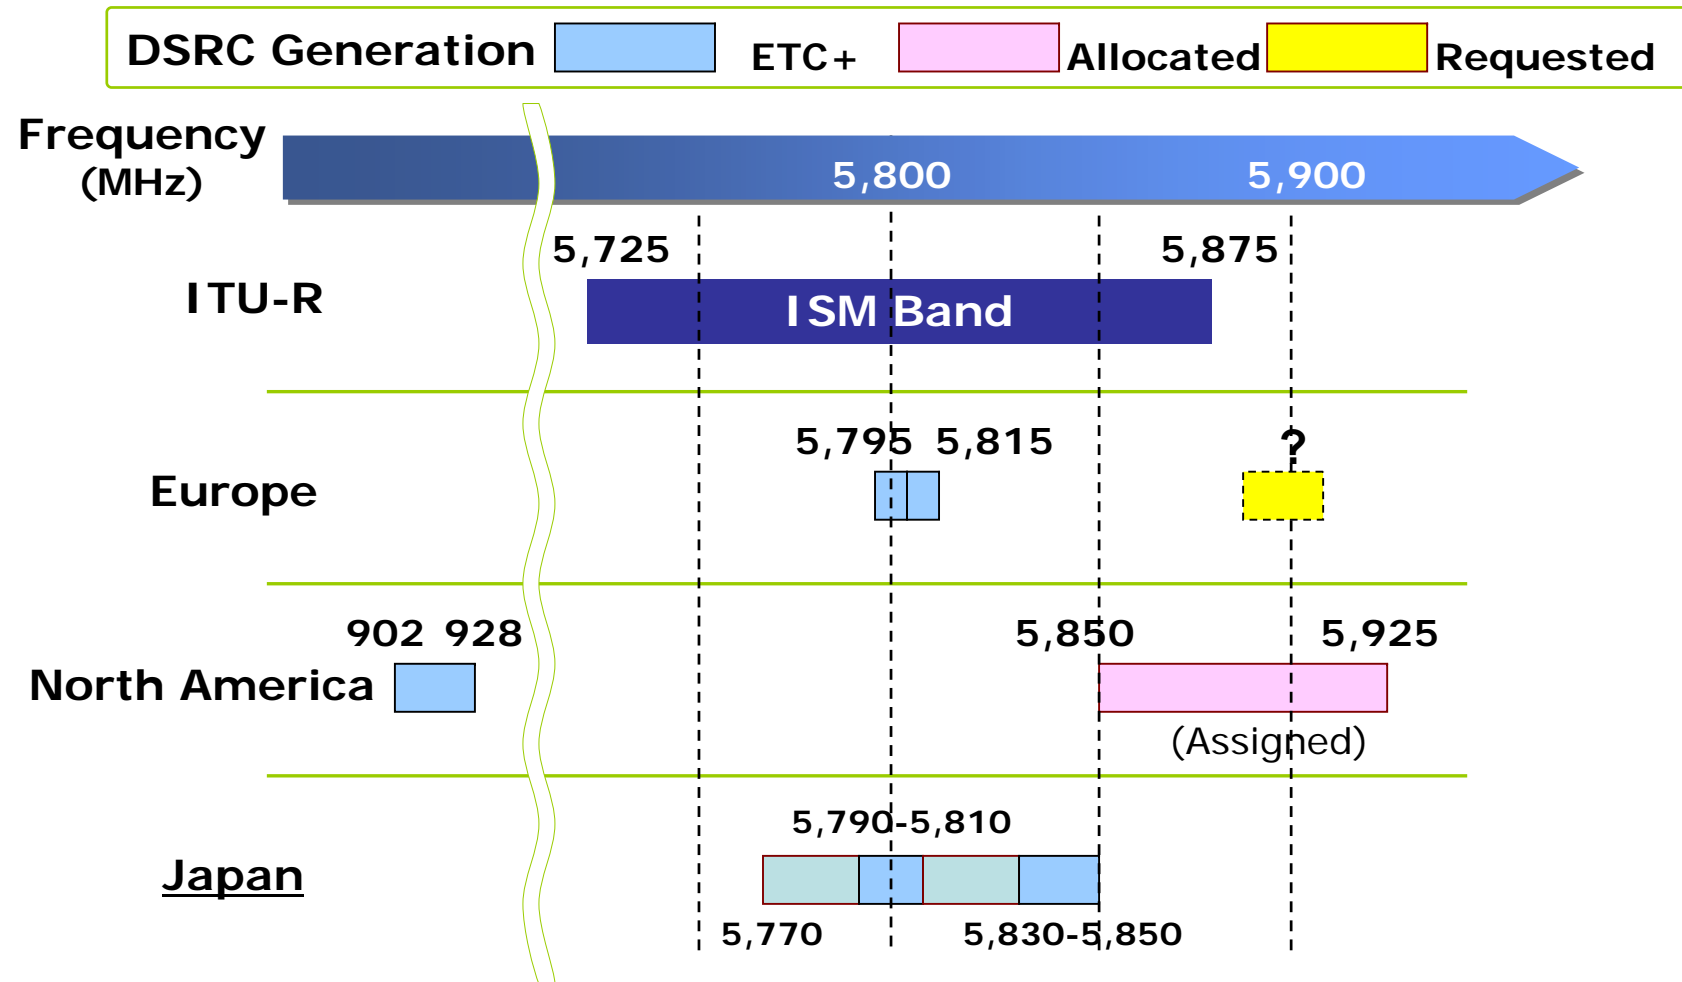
DSRC Generation ETC+ Allocated Requested

Frequency (MHz)

5,800 5,900

5,725 5,875

ITU-R

ISM Band

5,795 5,815

?

Europe

902 928

5,850 5,925

North America

(Assigned)

5,790-5,810

Japan

5,770 5,830-5,850